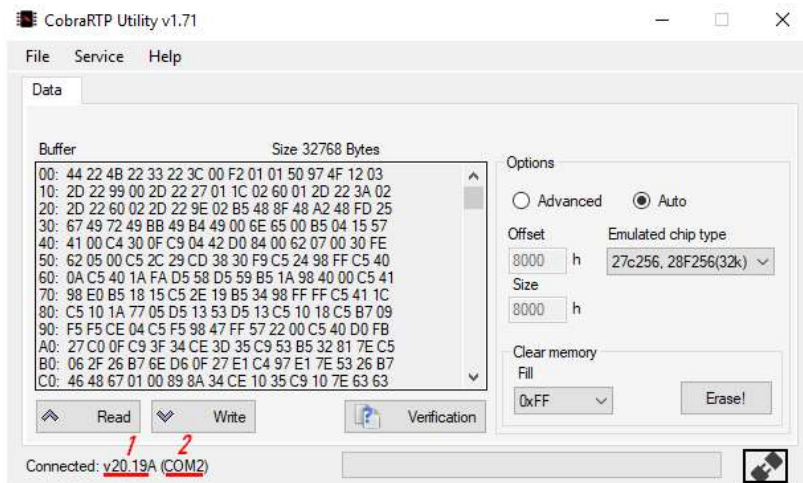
CobraRTP Utility v1.71

File Service Help

Data

Buffer Size 32768 Bytes

00: 44 22 4B 22 33 22 3C 00 F2 01 01 50 97 4F 12 03
10: 2D 22 99 00 2D 22 27 01 1C 02 60 01 2D 22 3A 02
20: 2D 22 60 02 2D 22 9E 02 B5 48 8F 48 A2 48 FD 25
30: 67 49 72 49 BB 49 B4 49 00 6E 65 00 B5 04 15 57
40: 41 00 C4 30 0F C9 04 42 D0 84 00 62 07 00 30 FE
50: 62 05 00 C5 2C 29 CD 38 30 F9 C5 24 98 FF C5 40
60: 0A C5 40 1A FA D5 58 D5 59 B5 1A 98 40 00 C5 41
70: 98 E0 B5 18 15 C5 2E 19 B5 34 98 FF FF C5 41 1C
80: C5 10 1A 77 05 D5 13 53 D5 13 C5 10 18 C5 B7 09
90: F5 F5 CE 04 C5 F5 98 47 FF 57 22 00 C5 40 D0 FB
A0: 27 C0 0F C9 3F 34 CE 3D 35 C9 53 B5 32 81 7E C5
B0: 06 2F 26 B7 6E D6 0F 27 E1 C4 97 E1 7E 53 26 B7
C0: 46 48 67 01 00 89 8A 34 CE 10 35 C9 10 7E 63 63

Options

Advanced Auto

Offset
8000 h

Emulated chip type
27c256, 28F256(32k)

Size
8000 h

Clear memory
Fill
0xFF

Erase!

Read Write Verification

1 2

Connected: v20.19A (COM2)